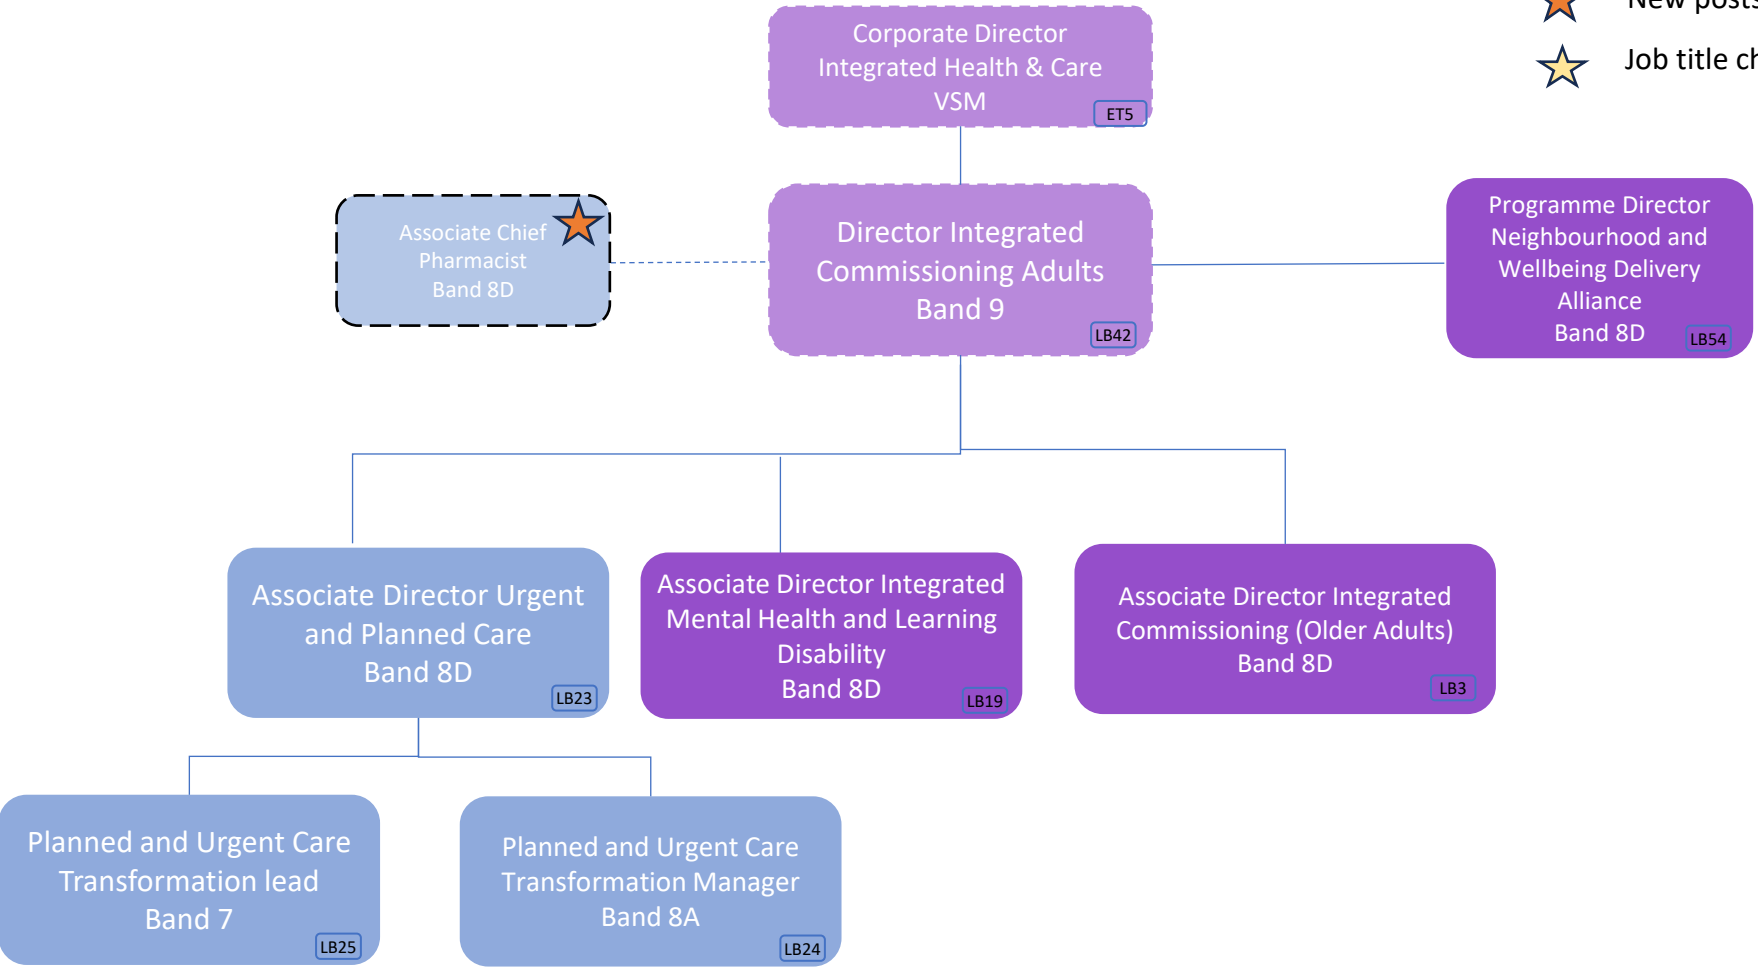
New posts
Job title ch

Corporate Director
Integrated Health & Care
VSM
ET5

Associate Chief
Pharmacist
Band 8D

Director Integrated
Commissioning Adults
Band 9
LB42

Programme Director
Neighbourhood and
Wellbeing Delivery
Alliance
Band 8D
LB54

Associate Director Urgent
and Planned Care
Band 8D
LB23

Associate Director Integrated
Mental Health and Learning
Disability
Band 8D
LB19

Associate Director Integrated
Commissioning (Older Adults)
Band 8D
LB3

Planned and Urgent Care
Transformation lead
Band 7
LB25

Planned and Urgent Care
Transformation Manager
Band 8A
LB24